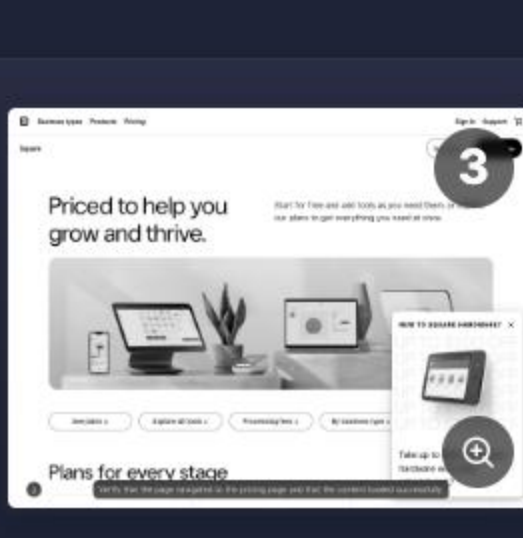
Business types Products Pricing

Sign in Support

Square

3

Priced to help you grow and thrive.

Start for free and add tools as you need them, or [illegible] our plans to get everything you need at once.

NEW TO SQUARE HARDWARE? ×

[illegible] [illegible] Explore all tools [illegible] Processing fees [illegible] By business type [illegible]

Take up to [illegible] hardware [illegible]

Plans for every stage

Verify that the page navigated to the pricing page and that the content loaded successfully.